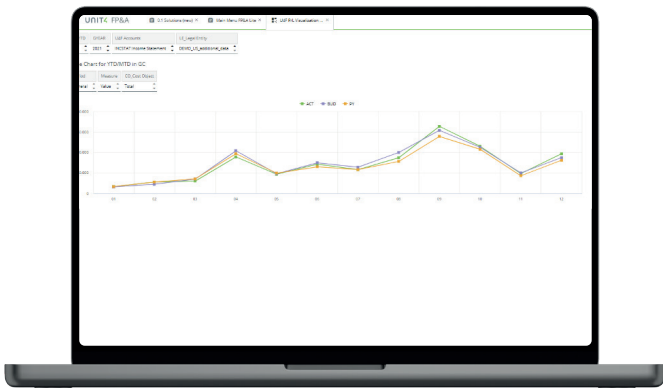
UNIT4 FP&A

D.1 Solutions (new) ×

Main Menu FP&A Live ×

U4F P/L Visualization ... ×

Yr | 2021 | U4F Account: INCSTAT Income Statement | L0_Legal Entity: DEMO_L0_additional_data

Chart for YTD/MTD in GC

Measure: Value | CO Cost Object: Total

ACT BUD FC

01 02 03 04 05 06 07 08 09 10 11 12